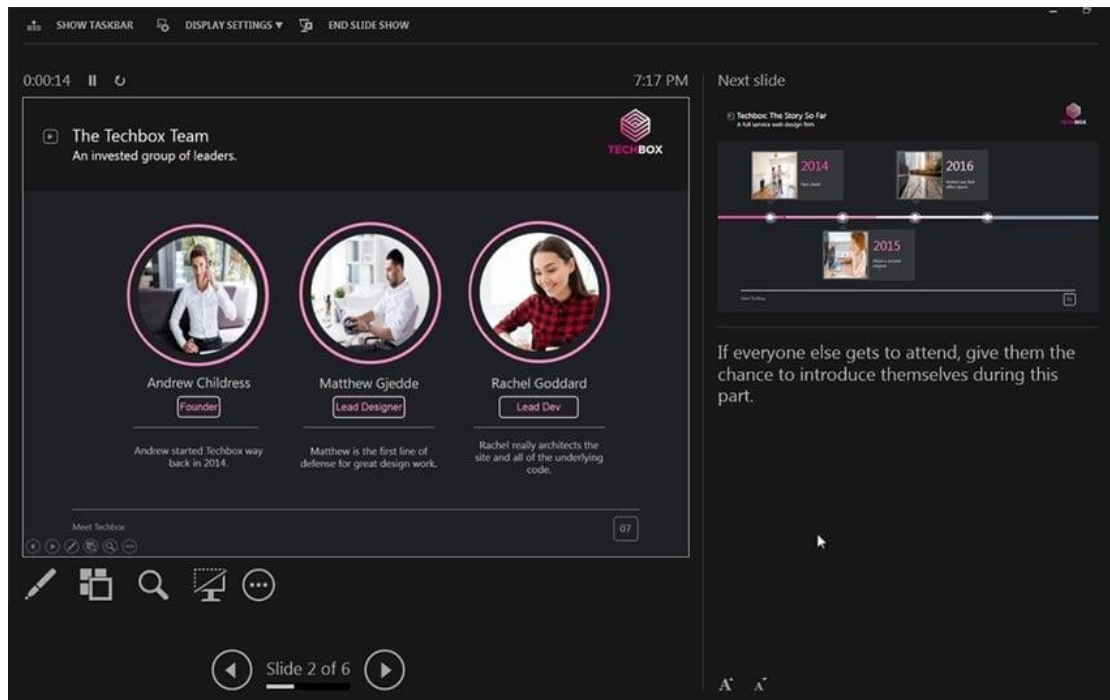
SHOW TASKBAR DISPLAY SETTINGS ▾ END SLIDE SHOW

0:00:14

7:17 PM

Next slide

The Techbox Team
An invested group of leaders.

TECHBOX

Andrew Childress
Founder
Andrew started Techbox way back in 2014.

Matthew Gjedde
Lead Designer
Matthew is the first line of defense for great design work.

Rachel Goddard
Lead Dev
Rachel really architects the site and all of the underlying code.

Meet Techbox

07

Techbox: The Story So Far
A full service web design firm

2014

2016

2015

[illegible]

If everyone else gets to attend, give them the chance to introduce themselves during this part.

Slide 2 of 6